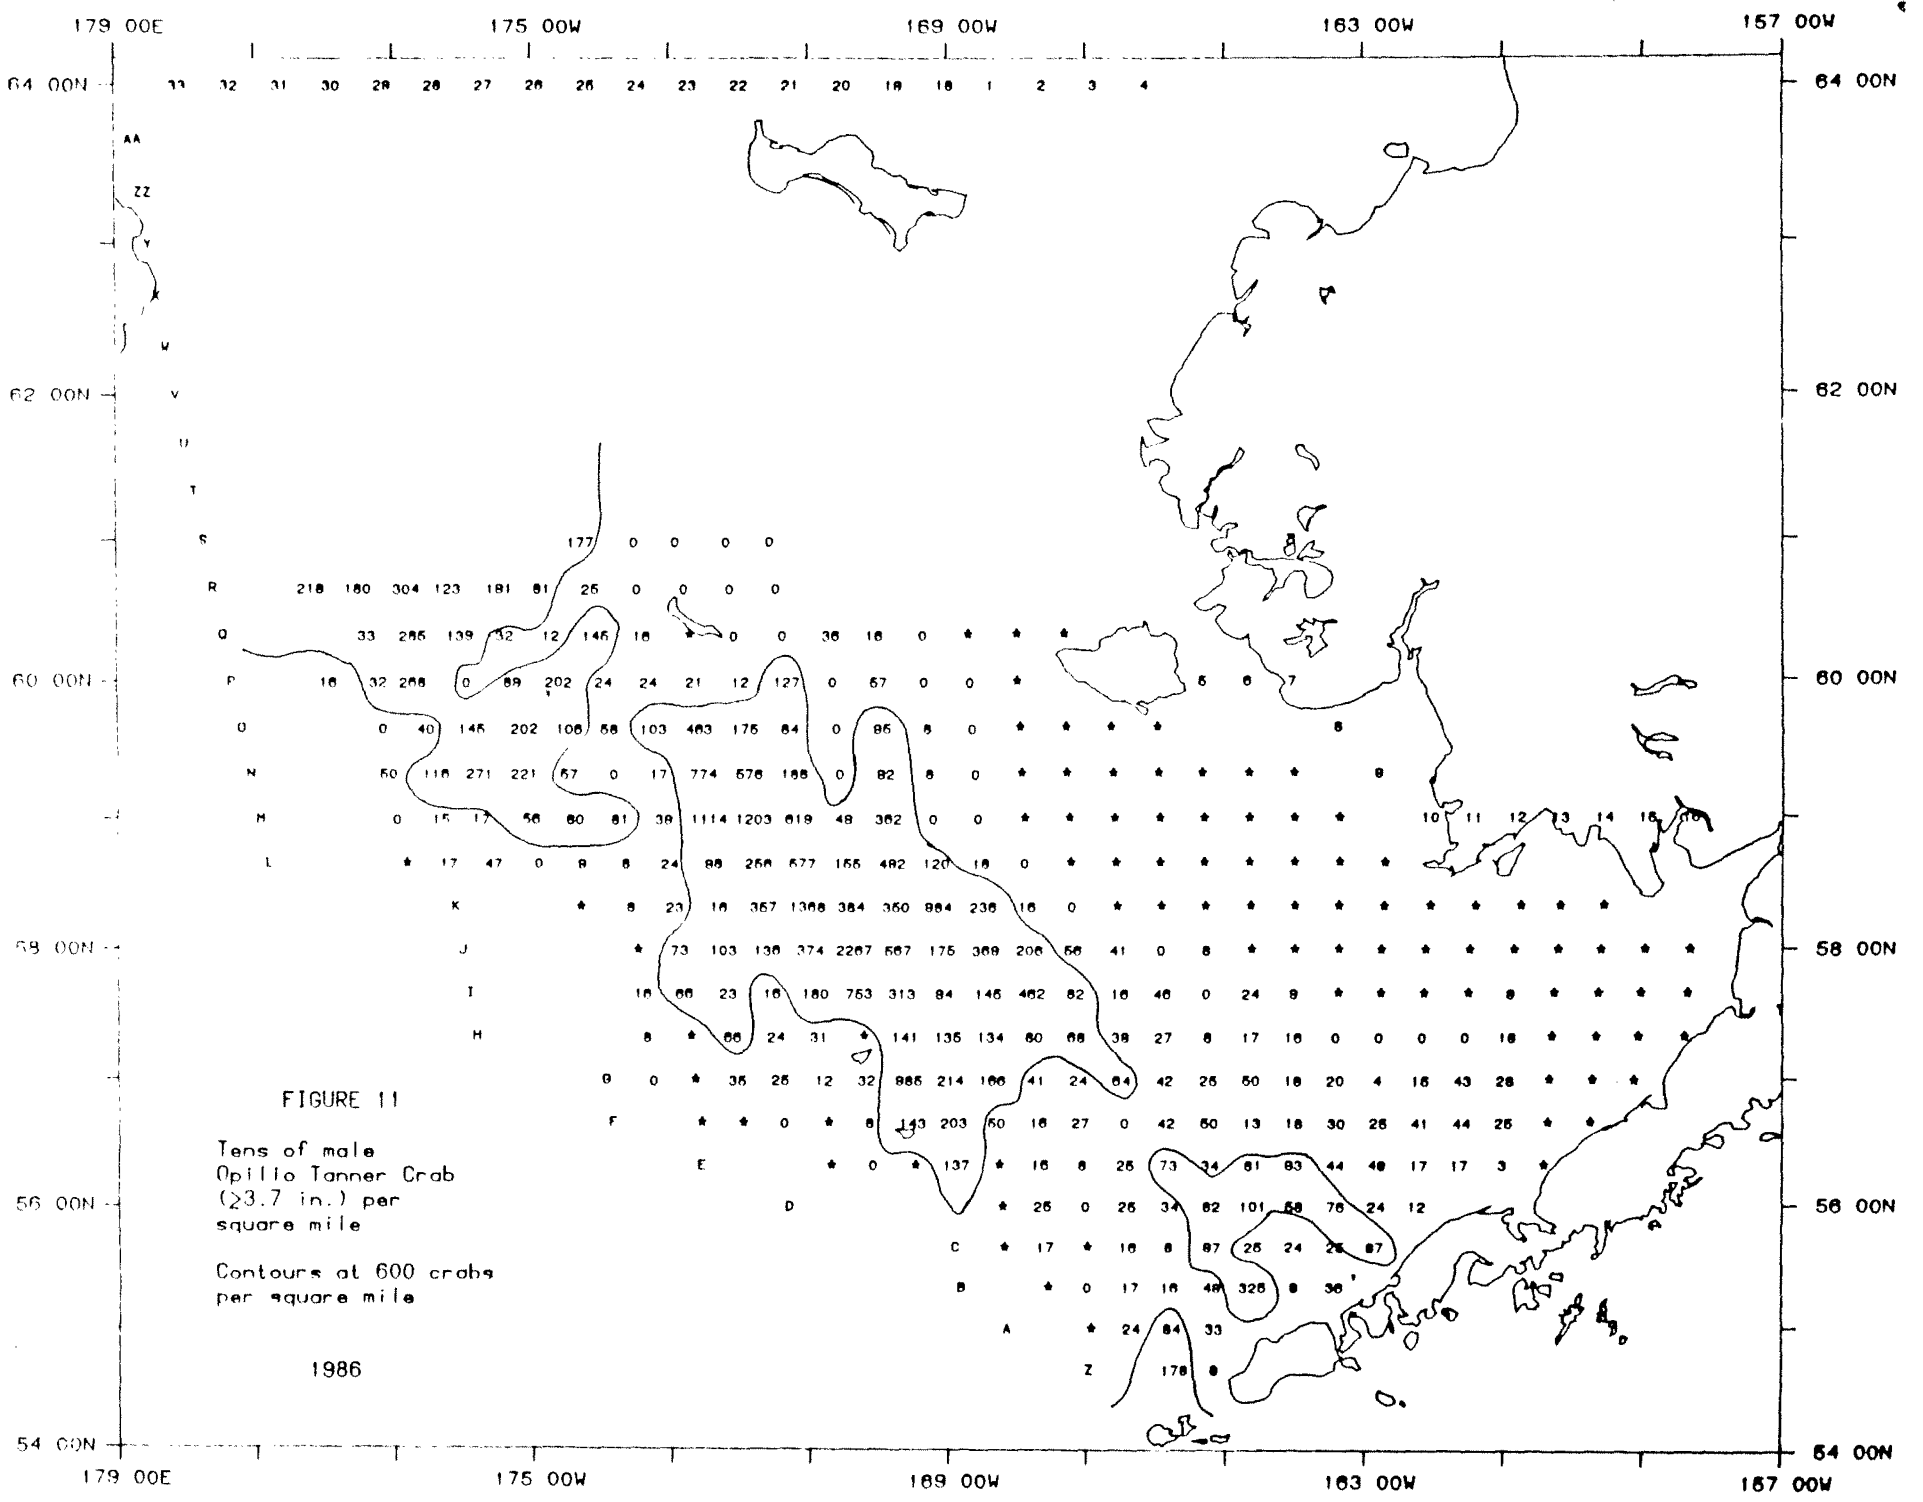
179 00E 175 00W 169 00W 163 00W 157 00W

64 00N 64 00N

33 32 31 30 29 28 27 26 25 24 23 22 21 20 19 18 1 2 3 4

AA
ZZ
Y
X
W
V
U
T
S
R
Q
P
O
N
M
L
K
J
I
H
G
F
E
D
C
B
A
Z

62 00N 62 00N

177 0 0 0 0

218 180 304 123 181 81 25 0 0 0 0

33 285 139 32 12 145 16 * 0 0 36 16 0 * * *

60 00N 60 00N

16 32 288 0 89 202 24 24 21 12 127 0 67 0 0 * 5 6 7

0 40 145 202 106 58 103 463 175 84 0 85 8 0 * * * * 8

50 116 271 221 67 0 17 774 576 188 0 82 8 0 * * * * * * * 8

0 15 17 56 80 81 38 1114 1203 619 48 382 0 0 * * * * * * * 10 11 12 13 14 15 16

* 17 47 0 8 8 24 88 256 577 155 492 120 18 0 * * * * * * *

* 8 23 16 357 1368 384 350 884 236 16 0 * * * * * * * * * * * *

58 00N 58 00N

* 73 103 138 374 2267 667 175 369 206 56 41 0 8 * * * * * * * * * *

16 66 23 16 180 753 313 84 145 462 82 16 46 0 24 9 * * * 8 * * * *

8 * 66 24 31 * 141 135 134 80 66 38 27 8 17 16 0 0 0 0 16 * * *

0 * 36 26 12 32 885 214 166 41 24 64 42 25 50 18 20 4 16 43 26 * * *

* * 0 * 8 143 203 50 16 27 0 42 50 13 18 30 26 41 44 25 * *

* 0 * 137 * 16 8 26 73 34 61 83 44 49 17 17 3 *

56 00N 56 00N

* 25 0 26 34 82 101 58 76 24 12

* 17 * 16 8 87 28 24 26 87

* 0 17 16 48 328 8 36

* 24 84 33

178 8

FIGURE 11

Tens of male Opilio Tanner Crab ($\geq$3.7 in.) per square mile

Contours at 600 crabs per square mile

1986

54 00N 54 00N

179 00E 175 00W 169 00W 163 00W 157 00W